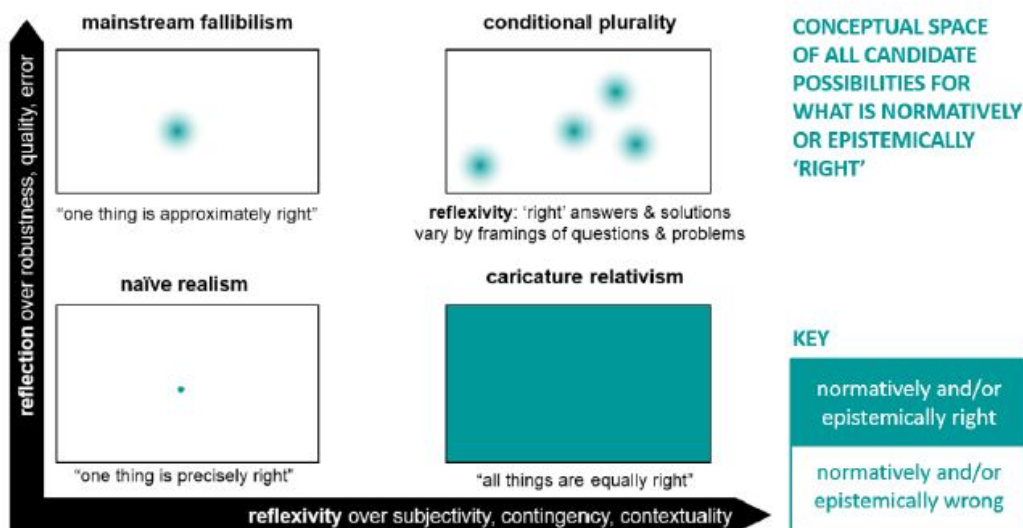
reflection over robustness, quality, error

mainstream fallibilism

"one thing is approximately right"

conditional plurality

reflexivity: 'right' answers & solutions vary by framings of questions & problems

CONCEPTUAL SPACE OF ALL CANDIDATE POSSIBILITIES FOR WHAT IS NORMATIVELY OR EPISTEMICALLY 'RIGHT'

naïve realism

"one thing is precisely right"

caricature relativism

"all things are equally right"

KEY

normatively and/or epistemically right

normatively and/or epistemically wrong

reflexivity over subjectivity, contingency, contextuality